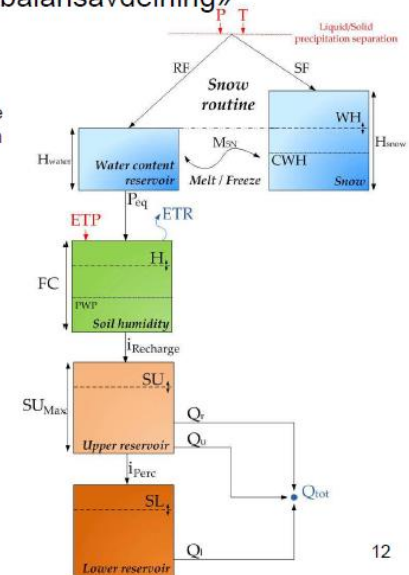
balansavdelning»

P T

Liquid/Solid precipitation separation

RF

SF

Snow routine

e
n

WH

H$_{water}$

M$_{SN}$

H$_{snow}$

CWH

Water content reservoir

Melt / Freeze

Snow

P$_{eq}$

ETP

ETR

FC

H

PWP

Soil humidity

i$_{Recharge}$

SU

SU$_{Max}$

Q$_r$

Q$_u$

Upper reservoir

i$_{Perc}$

Q$_{tot}$

SL

Q$_l$

Lower reservoir

12